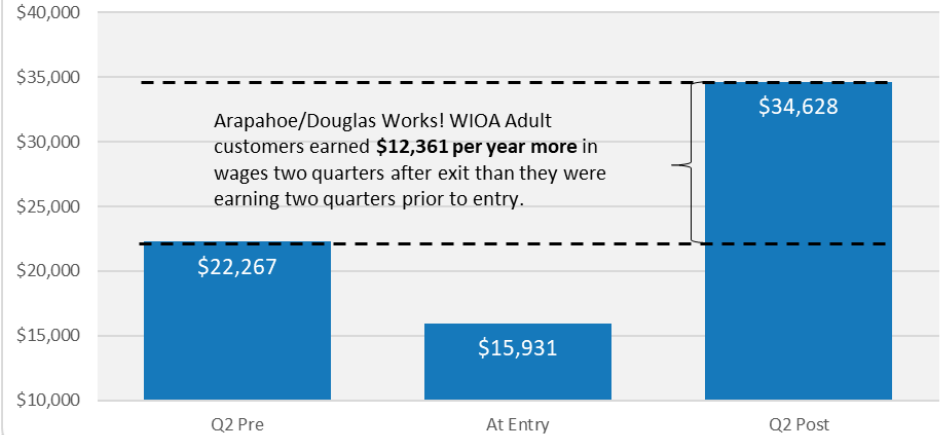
$40,000
$35,000
$30,000
$25,000
$20,000
$15,000
$10,000

Arapahoe/Douglas Works! WIOA Adult customers earned **$12,361 per year more** in wages two quarters after exit than they were earning two quarters prior to entry.

$22,267
$15,931
$34,628

Q2 Pre
At Entry
Q2 Post